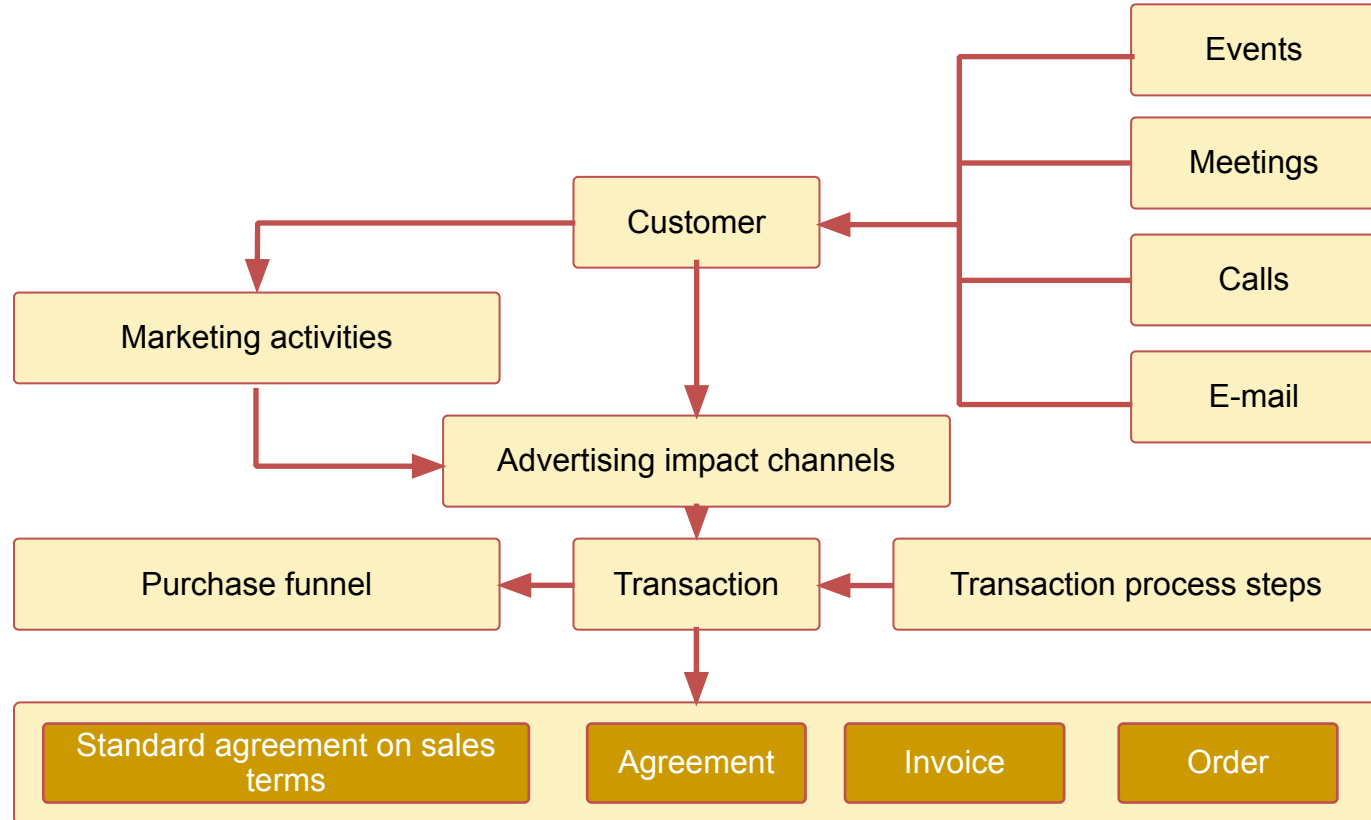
Events

Meetings

Customer

Calls

E-mail

Marketing activities

Advertising impact channels

Purchase funnel

Transaction

Transaction process steps

Standard agreement on sales terms

Agreement

Invoice

Order